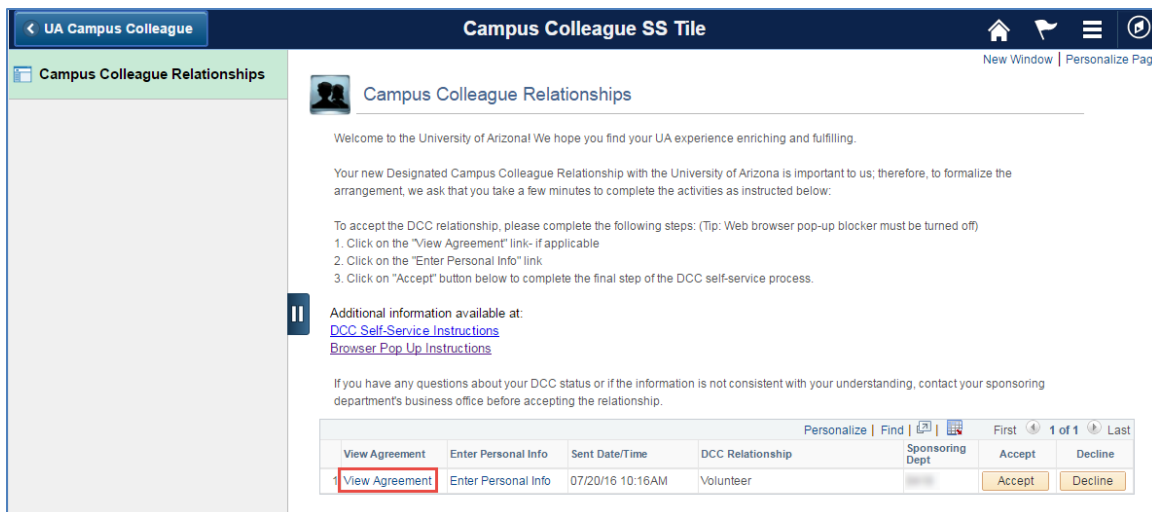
UA Campus Colleague

Campus Colleague SS Tile

Campus Colleague Relationships

New Window | Personalize Pag

Campus Colleague Relationships

Welcome to the University of Arizona! We hope you find your UA experience enriching and fulfilling.

Your new Designated Campus Colleague Relationship with the University of Arizona is important to us; therefore, to formalize the arrangement, we ask that you take a few minutes to complete the activities as instructed below:

To accept the DCC relationship, please complete the following steps: (Tip: Web browser pop-up blocker must be turned off)
1. Click on the "View Agreement" link- if applicable
2. Click on the "Enter Personal Info" link
3. Click on "Accept" button below to complete the final step of the DCC self-service process.

Additional information available at:
DCC Self-Service Instructions
Browser Pop Up Instructions

If you have any questions about your DCC status or if the information is not consistent with your understanding, contact your sponsoring department's business office before accepting the relationship.

Personalize | Find | First 1 of 1 Last

| | View Agreement | Enter Personal Info | Sent Date/Time | DCC Relationship | Sponsoring Dept | Accept | Decline |
|---|---|---|---|---|---|---|---|
| 1 | View Agreement | Enter Personal Info | 07/20/16 10:16AM | Volunteer | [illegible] | Accept | Decline |